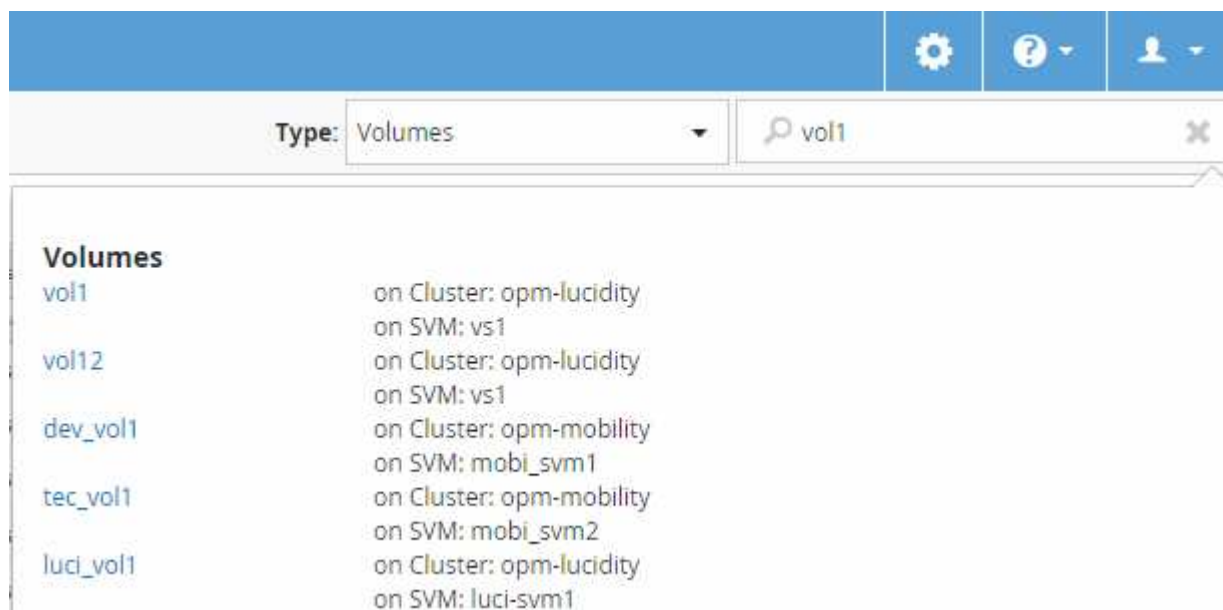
Type: Volumes

vol1

Volumes

| | |
|---|---|
| vol1 | on Cluster: opm-lucidity<br>on SVM: vs1 |
| vol12 | on Cluster: opm-lucidity<br>on SVM: vs1 |
| dev_vol1 | on Cluster: opm-mobility<br>on SVM: mobi_svm1 |
| tec_vol1 | on Cluster: opm-mobility<br>on SVM: mobi_svm2 |
| luci_vol1 | on Cluster: opm-lucidity<br>on SVM: luci-svm1 |